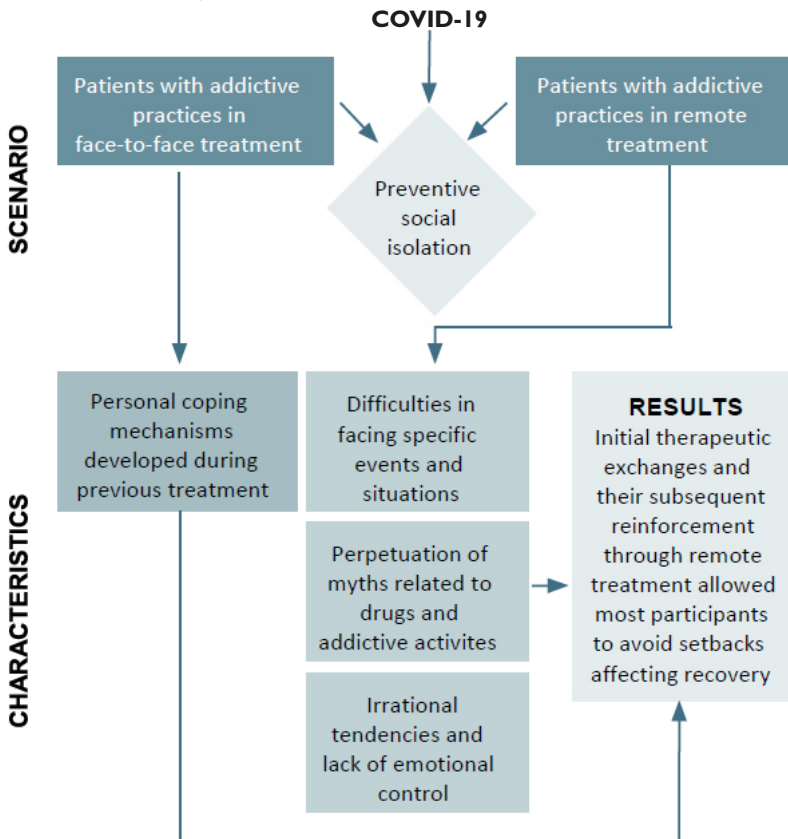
COVID-19

SCENARIO

Patients with addictive practices in face-to-face treatment

Preventive social isolation

Patients with addictive practices in remote treatment

CHARACTERISTICS

Personal coping mechanisms developed during previous treatment

Difficulties in facing specific events and situations

Perpetuation of myths related to drugs and addictive activites

Irrational tendencies and lack of emotional control

RESULTS
Initial therapeutic exchanges and their subsequent reinforcement through remote treatment allowed most participants to avoid setbacks affecting recovery